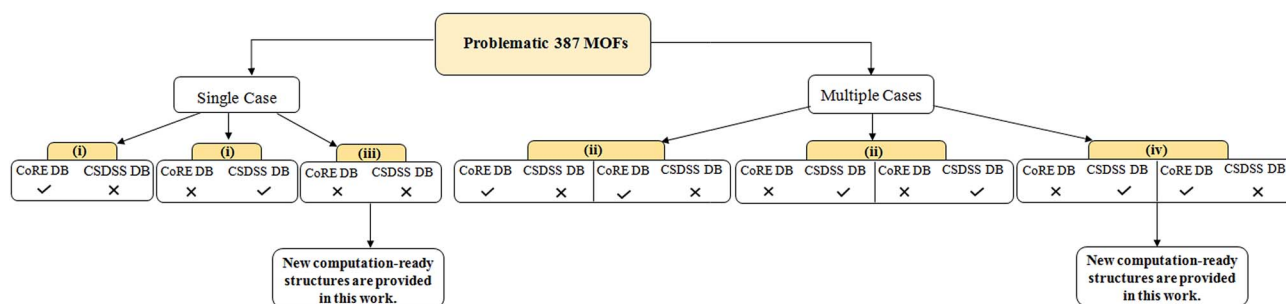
Problematic 387 MOFs

Single Case

(i)
CoRE DB CSDSS DB
✓ ×

(i)
CoRE DB CSDSS DB
× ✓

(iii)
CoRE DB CSDSS DB
× ×

New computation-ready structures are provided in this work.

Multiple Cases

(ii)
CoRE DB CSDSS DB | CoRE DB CSDSS DB
✓ × | ✓ ×

(ii)
CoRE DB CSDSS DB | CoRE DB CSDSS DB
× ✓ | × ✓

(iv)
CoRE DB CSDSS DB | CoRE DB CSDSS DB
× ✓ | ✓ ×

New computation-ready structures are provided in this work.